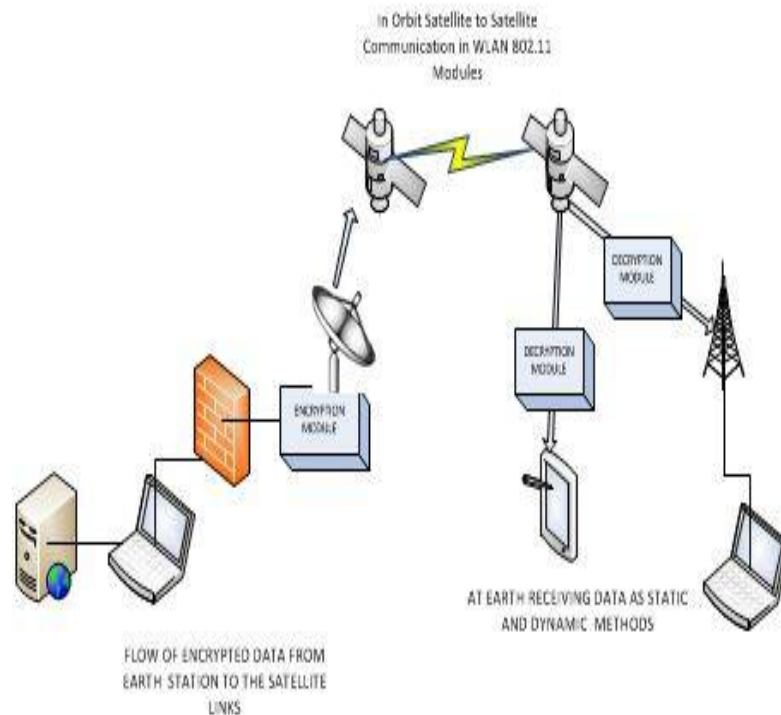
In Orbit Satellite to Satellite Communication in WLAN 802.11 Modules

DECRYPTION MODULE

ENCRYPTION MODULE

DECRYPTION MODULE

AT EARTH RECEIVING DATA AS STATIC AND DYNAMIC METHODS

FLOW OF ENCRYPTED DATA FROM EARTH STATION TO THE SATELLITE LINKS